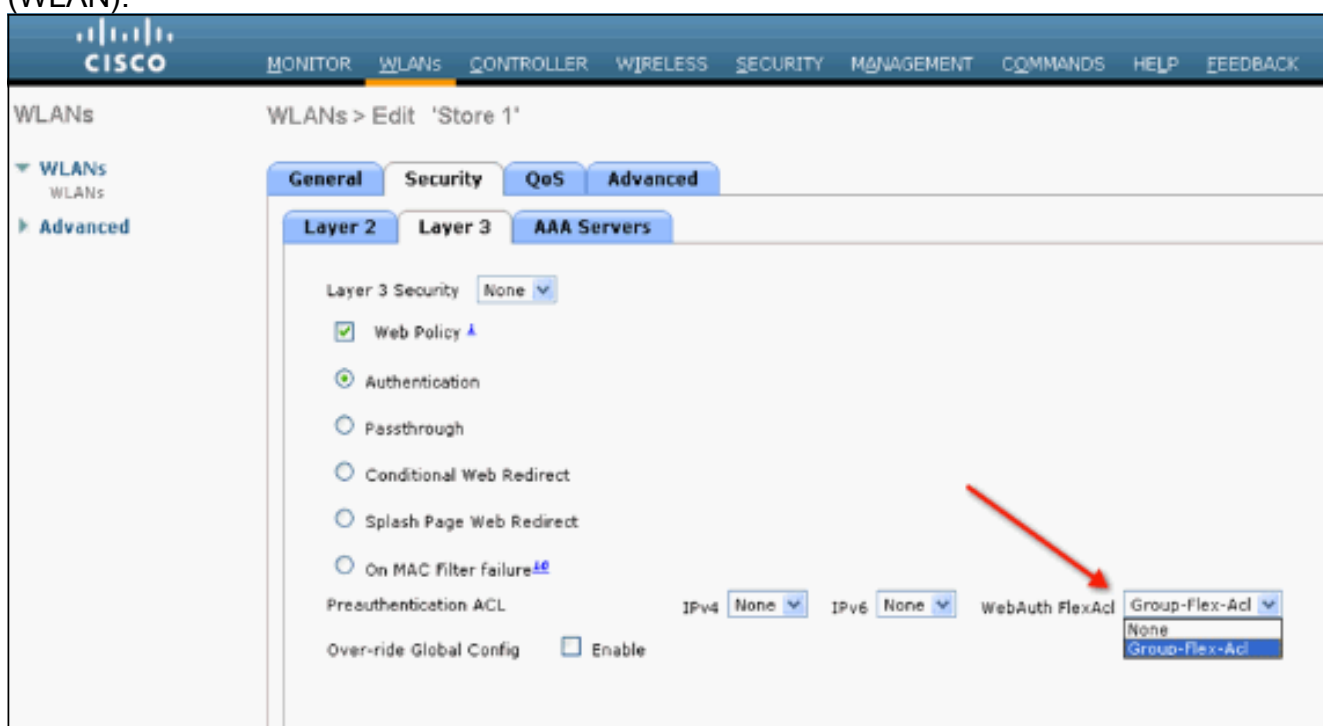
(WLAN).

CISCO

MONITOR WLANs CONTROLLER WIRELESS SECURITY MANAGEMENT COMMANDS HELP FEEDBACK

WLANs

WLANs > Edit 'Store 1'

▾ WLANs
WLANs
▸ Advanced

General Security QoS Advanced

Layer 2 Layer 3 AAA Servers

Layer 3 Security None

Web Policy

Authentication

Passthrough

Conditional Web Redirect

Splash Page Web Redirect

On MAC Filter failure

Preauthentication ACL IPv4 None IPv6 None WebAuth FlexAcl Group-Flex-Acl

None
Group-Flex-Acl

Over-ride Global Config Enable